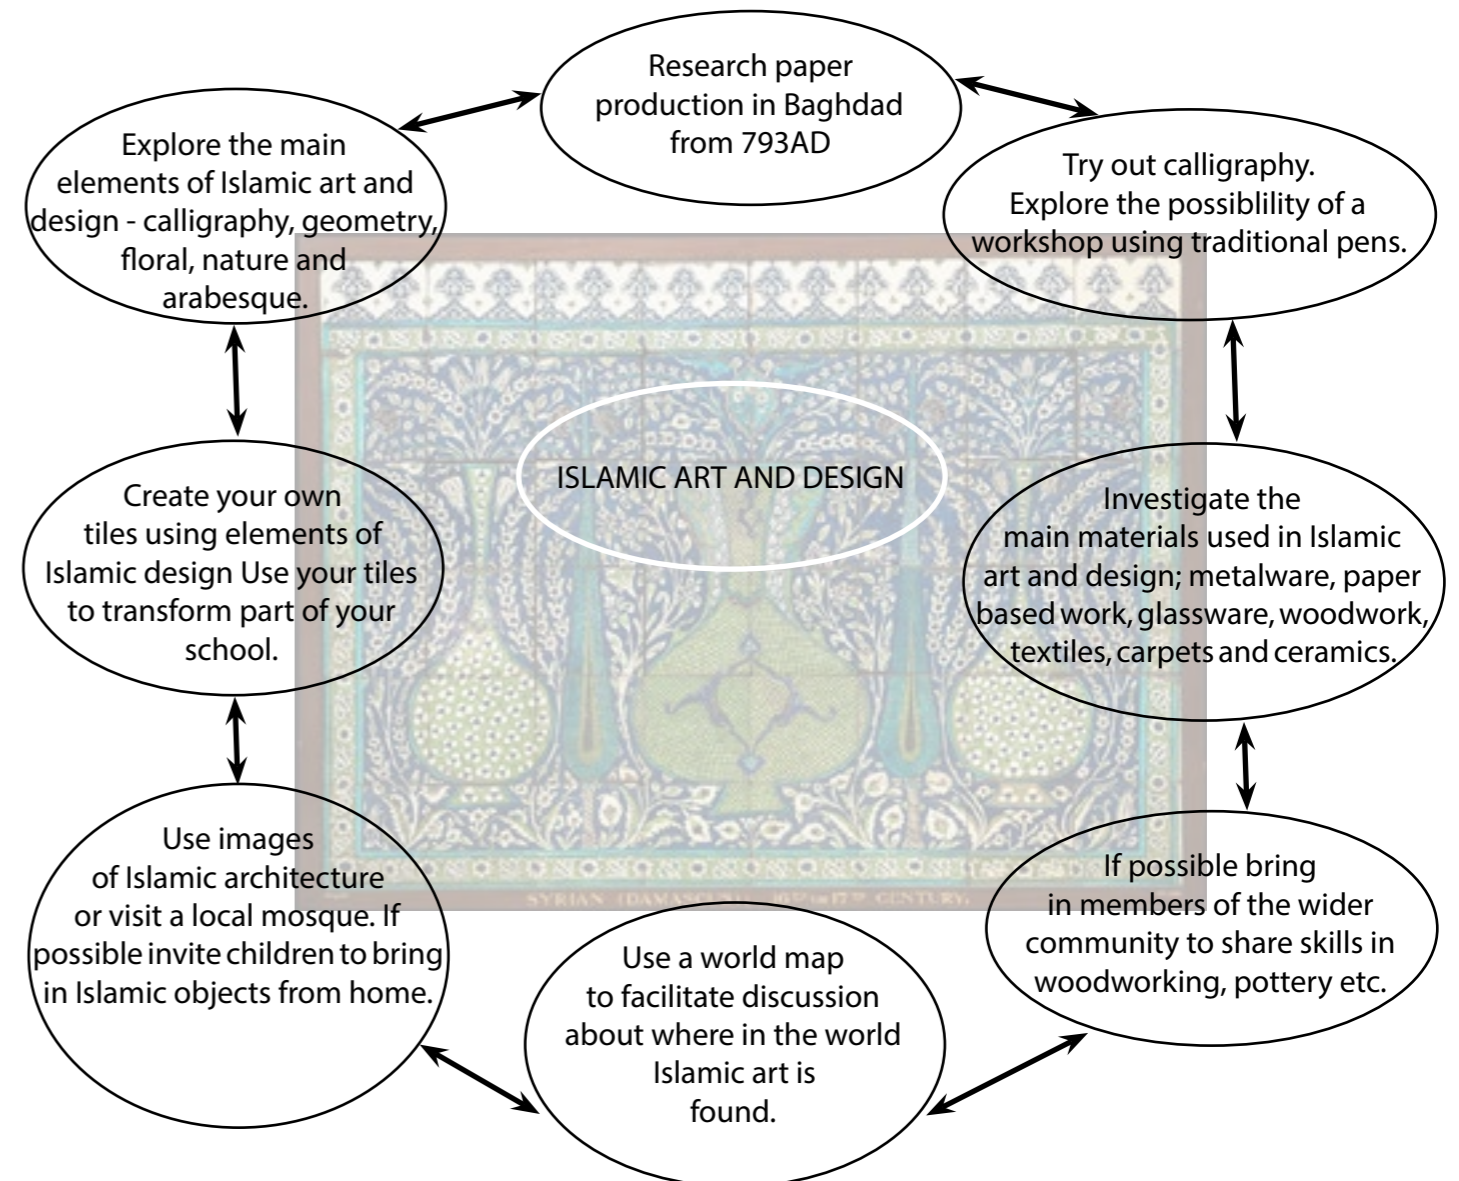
Research paper production in Baghdad from 793AD

Explore the main elements of Islamic art and design - calligraphy, geometry, floral, nature and arabesque.

Try out calligraphy. Explore the possiblility of a workshop using traditional pens.

ISLAMIC ART AND DESIGN

Create your own tiles using elements of Islamic design Use your tiles to transform part of your school.

Investigate the main materials used in Islamic art and design; metalware, paper based work, glassware, woodwork, textiles, carpets and ceramics.

Use images of Islamic architecture or visit a local mosque. If possible invite children to bring in Islamic objects from home.

If possible bring in members of the wider community to share skills in woodworking, pottery etc.

Use a world map to facilitate discussion about where in the world Islamic art is found.

SYRIAN (DAMASCUS) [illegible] 17th CENTURY